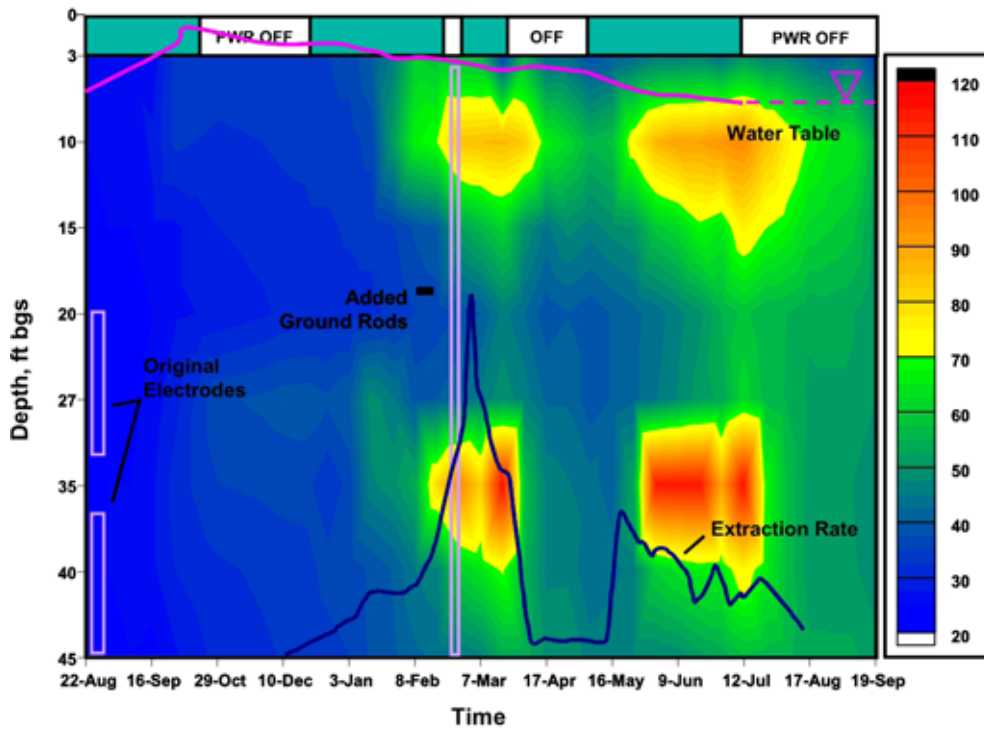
PWR OFF
OFF
PWR OFF

Depth, ft bgs
0
3
10
15
20
27
35
40
45

Water Table
Added Ground Rods
Original Electrodes
Extraction Rate

22-Aug
16-Sep
29-Oct
10-Dec
3-Jan
8-Feb
7-Mar
17-Apr
16-May
9-Jun
12-Jul
17-Aug
19-Sep

Time

120
110
100
90
80
70
60
50
40
30
20